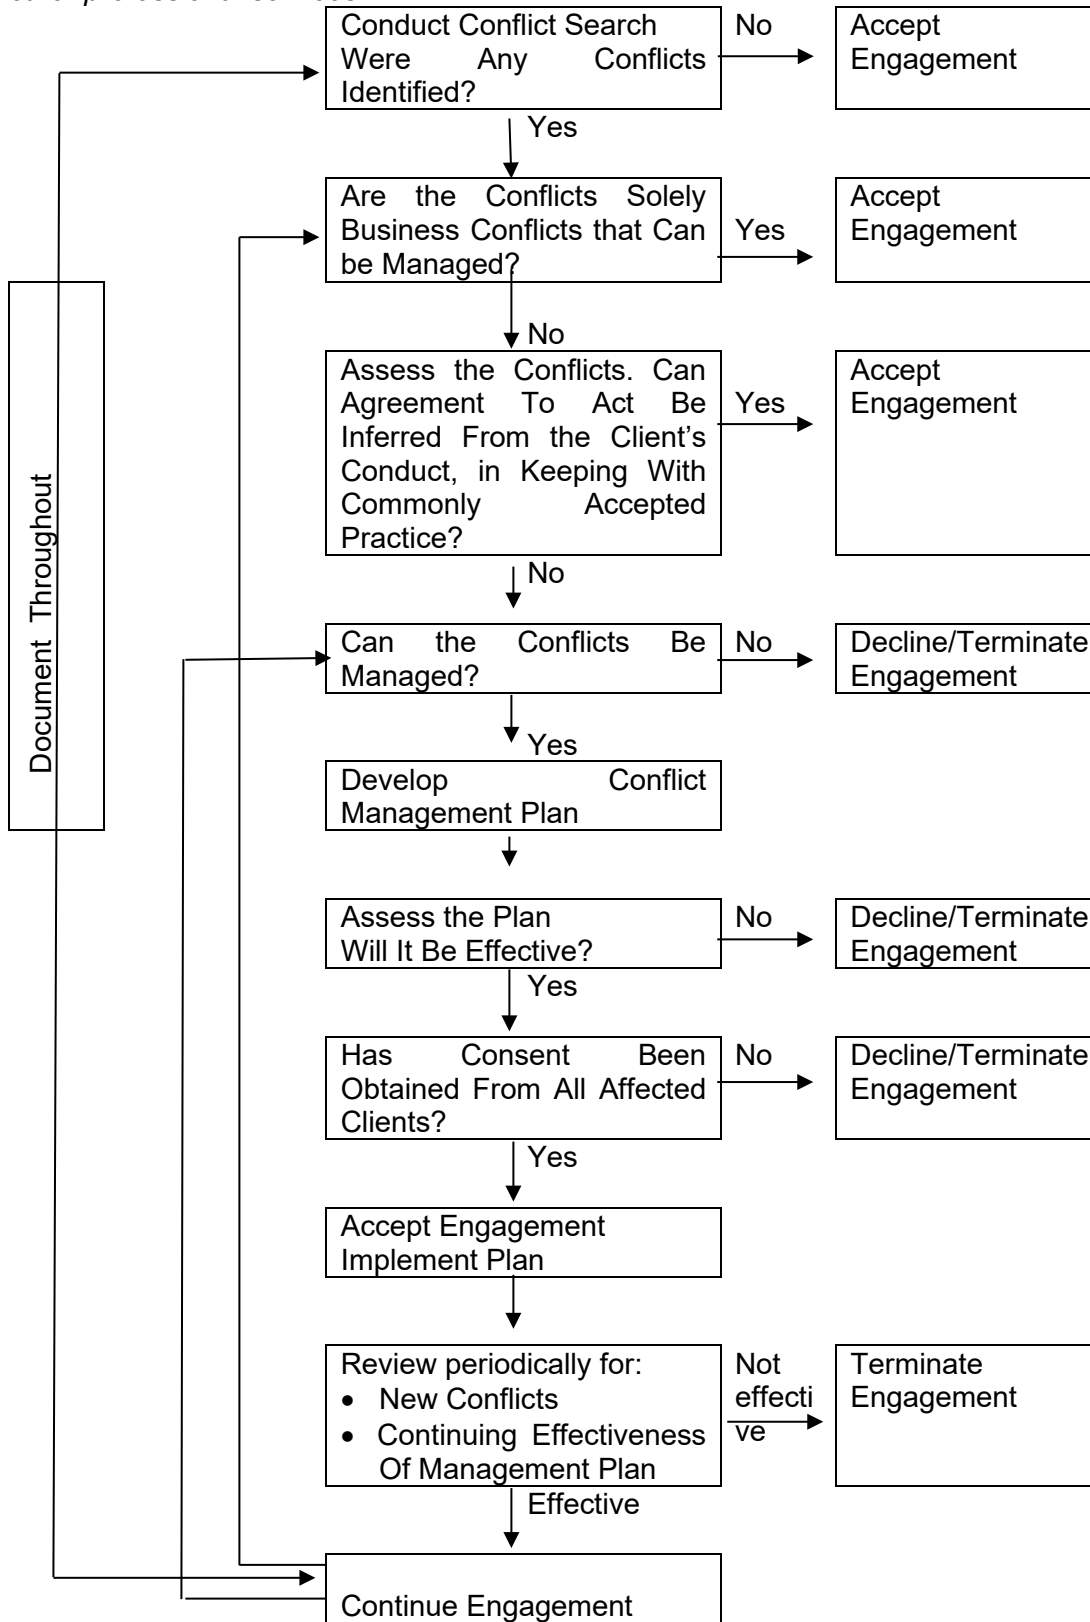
Conduct Conflict Search Were Any Conflicts Identified?

No

Accept Engagement

Yes

Are the Conflicts Solely Business Conflicts that Can be Managed?

Yes

Accept Engagement

No

Assess the Conflicts. Can Agreement To Act Be Inferred From the Client's Conduct, in Keeping With Commonly Accepted Practice?

Yes

Accept Engagement

No

Document Throughout

Can the Conflicts Be Managed?

No

Decline/Terminate Engagement

Yes

Develop Conflict Management Plan

Assess the Plan Will It Be Effective?

No

Decline/Terminate Engagement

Yes

Has Consent Been Obtained From All Affected Clients?

No

Decline/Terminate Engagement

Yes

Accept Engagement Implement Plan

Review periodically for:
• New Conflicts
• Continuing Effectiveness Of Management Plan

Not effective

Terminate Engagement

Effective

Continue Engagement